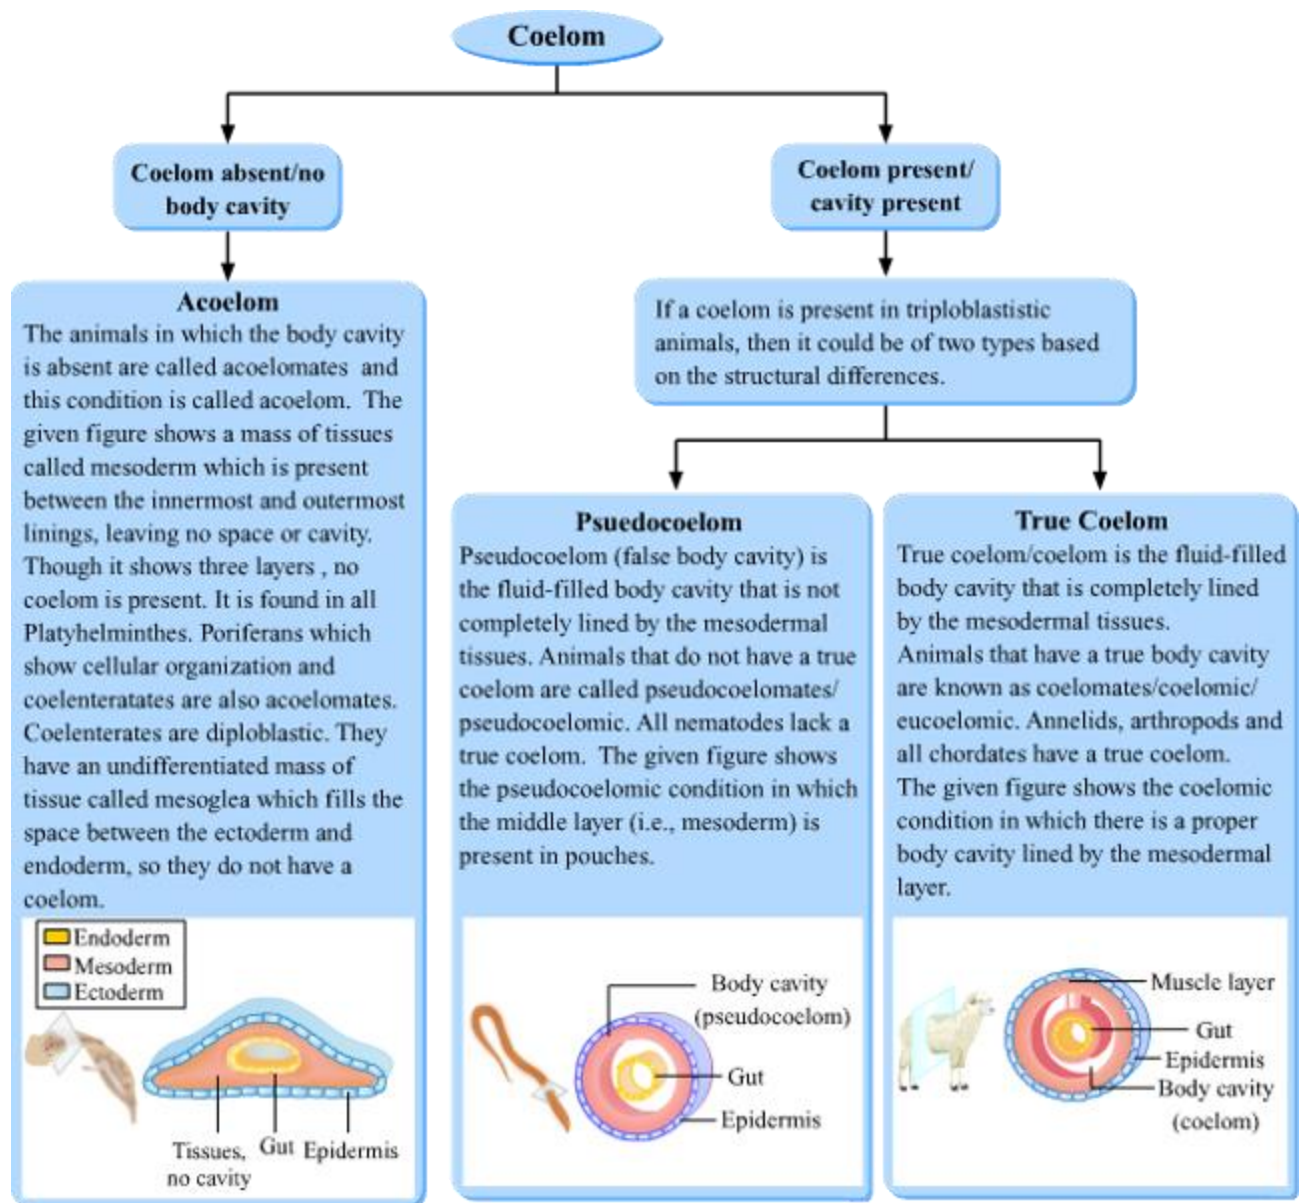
Coelom

Coelom absent/no body cavity

Coelom present/ cavity present

Acoelom
The animals in which the body cavity is absent are called acoelomates and this condition is called acoelom. The given figure shows a mass of tissues called mesoderm which is present between the innermost and outermost linings, leaving no space or cavity. Though it shows three layers , no coelom is present. It is found in all Platyhelminthes. Poriferans which show cellular organization and coelenteratates are also acoelomates. Coelenterates are diploblastic. They have an undifferentiated mass of tissue called mesoglea which fills the space between the ectoderm and endoderm, so they do not have a coelom.

Endoderm
Mesoderm
Ectoderm

Tissues, no cavity
Gut
Epidermis

If a coelom is present in triploblastistic animals, then it could be of two types based on the structural differences.

Psuedocoelom
Pseudocoelom (false body cavity) is the fluid-filled body cavity that is not completely lined by the mesodermal tissues. Animals that do not have a true coelom are called pseudocoelomates/ pseudocoelomic. All nematodes lack a true coelom. The given figure shows the pseudocoelomic condition in which the middle layer (i.e., mesoderm) is present in pouches.

Body cavity (pseudocoelom)
Gut
Epidermis

True Coelom
True coelom/coelom is the fluid-filled body cavity that is completely lined by the mesodermal tissues.
Animals that have a true body cavity are known as coelomates/coelomic/ eucoelomic. Annelids, arthropods and all chordates have a true coelom.
The given figure shows the coelomic condition in which there is a proper body cavity lined by the mesodermal layer.

Muscle layer
Gut
Epidermis
Body cavity (coelom)